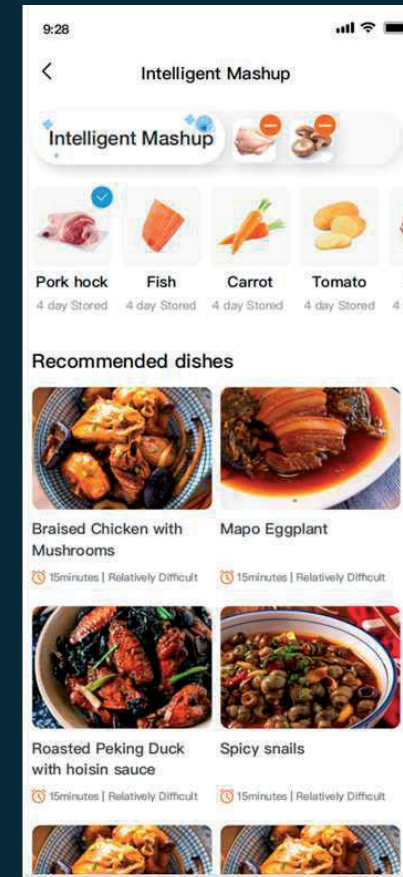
9:28

Intelligent Mashup

Intelligent Mashup

Pork hock
4 day Stored

Fish
4 day Stored

Carrot
4 day Stored

Tomato
4 day Stored

Recommended dishes

Braised Chicken with Mushrooms
15minutes | Relatively Difficult

Mapo Eggplant
15minutes | Relatively Difficult

Roasted Peking Duck with hoisin sauce
15minutes | Relatively Difficult

Spicy snails
15minutes | Relatively Difficult